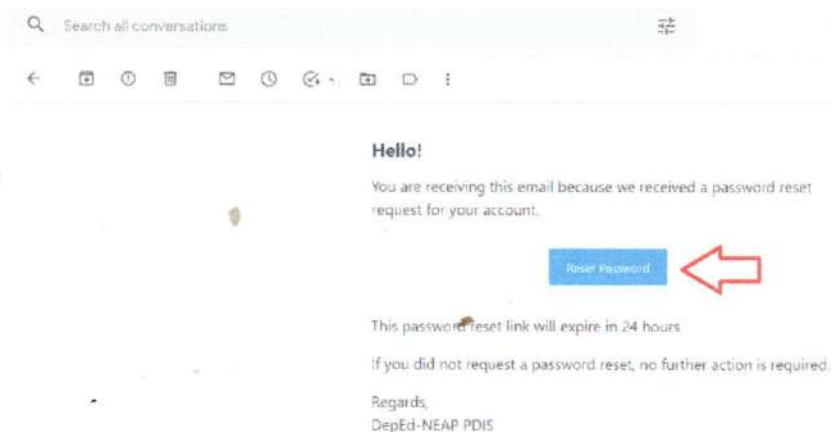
Search all conversations

Hello!

You are receiving this email because we received a password reset request for your account.

Reset Password

This password reset link will expire in 24 hours.

If you did not request a password reset, no further action is required.

Regards,
DepEd-NEAP PDIS